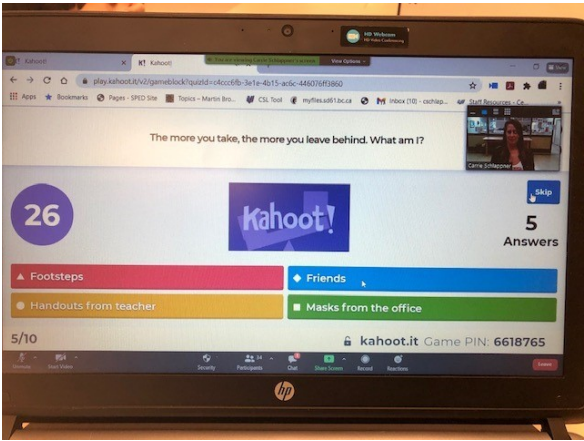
HD Webcam

Kahoot

Kahoot!

You are viewing Carrie Schlappner's screen

View Options

play.kahoot.it/v2/gameblock?quizId=c4ccc6fb-3e1e-4b15-ac6c-446076ff3860

Apps Bookmarks Pages - SPED Site Topics – Martin Bro... CSL Tool myfiles.sd61.bc.ca Inbox (10) - cschlap... Staff Resources - Ce...

The more you take, the more you leave behind. What am I?

Carrie Schlappner

26

Kahoot!

Skip

5
Answers

Footsteps

Friends

Handouts from teacher

Masks from the office

5/10

kahoot.it Game PIN: 6618765

Unmute Start Video Security Participants Chat Share Screen Record Reactions Leave

hp